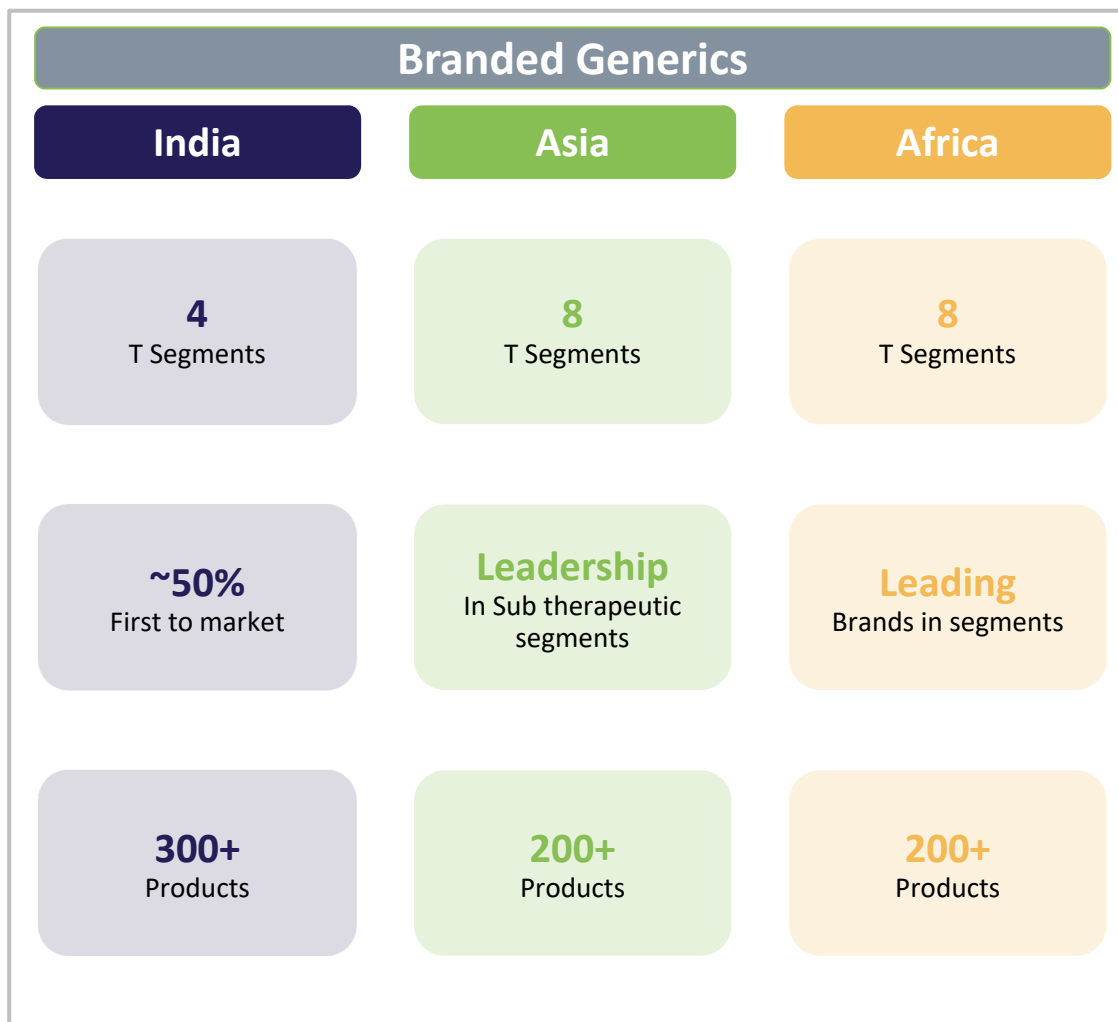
Branded Generics

India

4
T Segments

~50%
First to market

300+
Products

Asia

8
T Segments

Leadership
In Sub therapeutic segments

200+
Products

Africa

8
T Segments

Leading
Brands in segments

200+
Products